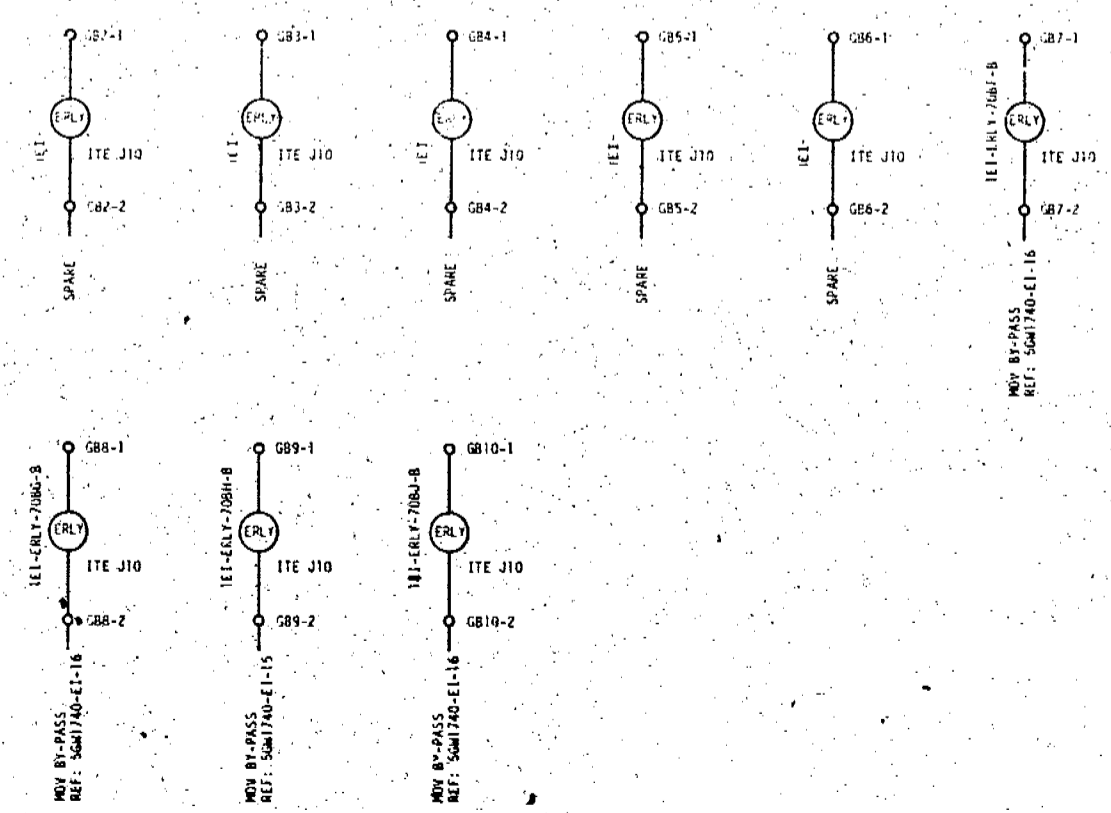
GB2-1
ERLY
1E1-
ITE J10
GB2-2
SPARE

GB3-1
ERLY
1E1-
ITE J10
GB3-2
SPARE

GB4-1
ERLY
1E1-
ITE J10
GB4-2
SPARE

GB5-1
ERLY
1E1-
ITE J10
GB5-2
SPARE

GB6-1
ERLY
1E1-
ITE J10
GB6-2
SPARE

GB7-1
1E1-ERLY-708F-B
ERLY
ITE J10
GB7-2
MOV BY-PASS
REF: SGW1740-E1-16

GB8-1
1E1-ERLY-708G-B
ERLY
ITE J10
GB8-2
MOV BY-PASS
REF: SGW1740-E1-16

GB9-1
1E1-ERLY-708H-B
ERLY
ITE J10
GB9-2
MOV BY-PASS
REF: SGW1740-E1-15

GB10-1
1E1-ERLY-708J-B
ERLY
ITE J10
GB10-2
MOV BY-PASS
REF: SGW1740-E1-16